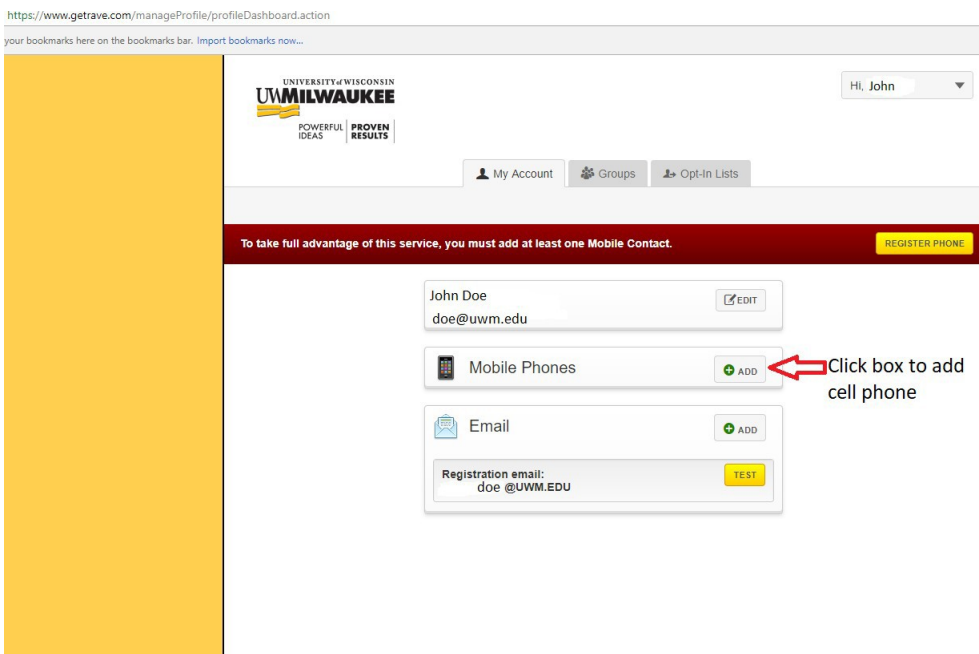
https://www.getrave.com/manageProfile/profileDashboard.action

your bookmarks here on the bookmarks bar. Import bookmarks now...

UNIVERSITY of WISCONSIN
UWMILWAUKEE
POWERFUL IDEAS | PROVEN RESULTS

Hi, John

My Account | Groups | Opt-In Lists

To take full advantage of this service, you must add at least one Mobile Contact.

REGISTER PHONE

John Doe
doe@uwm.edu

EDIT

Mobile Phones

ADD

Click box to add cell phone

Email

ADD

Registration email:
doe @UWM.EDU

TEST